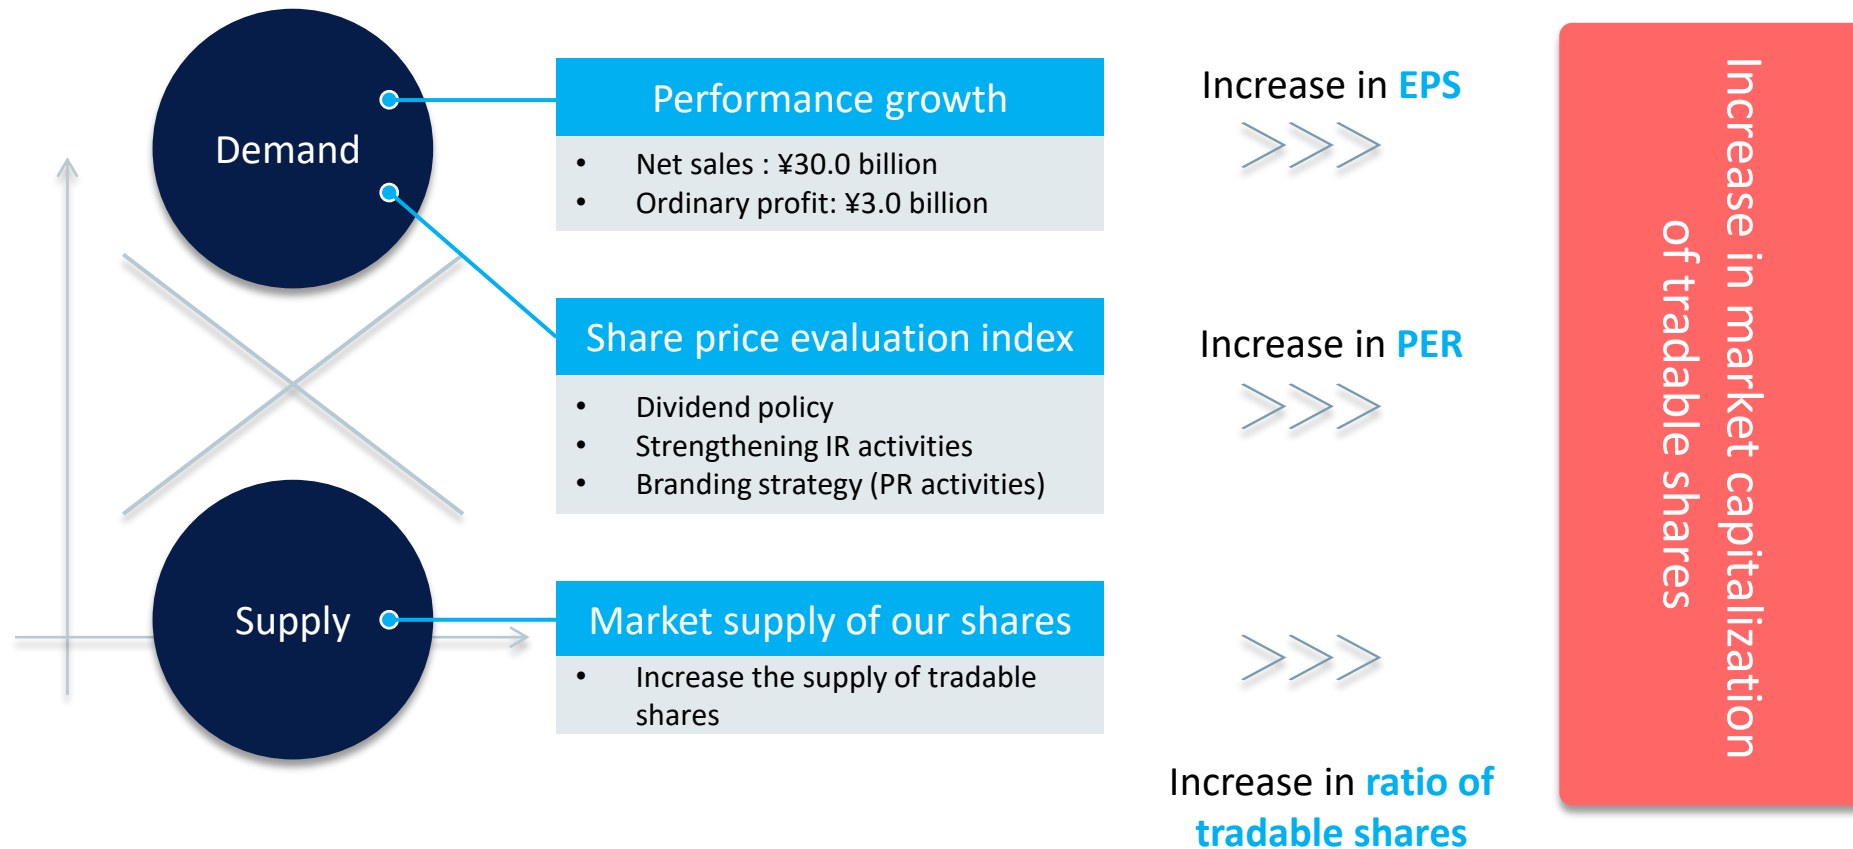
Demand

Supply

Performance growth

- Net sales : ¥30.0 billion
- Ordinary profit: ¥3.0 billion

Increase in EPS

Share price evaluation index

- Dividend policy
- Strengthening IR activities
- Branding strategy (PR activities)

Increase in PER

Market supply of our shares

- Increase the supply of tradable shares

Increase in ratio of tradable shares

Increase in market capitalization of tradable shares